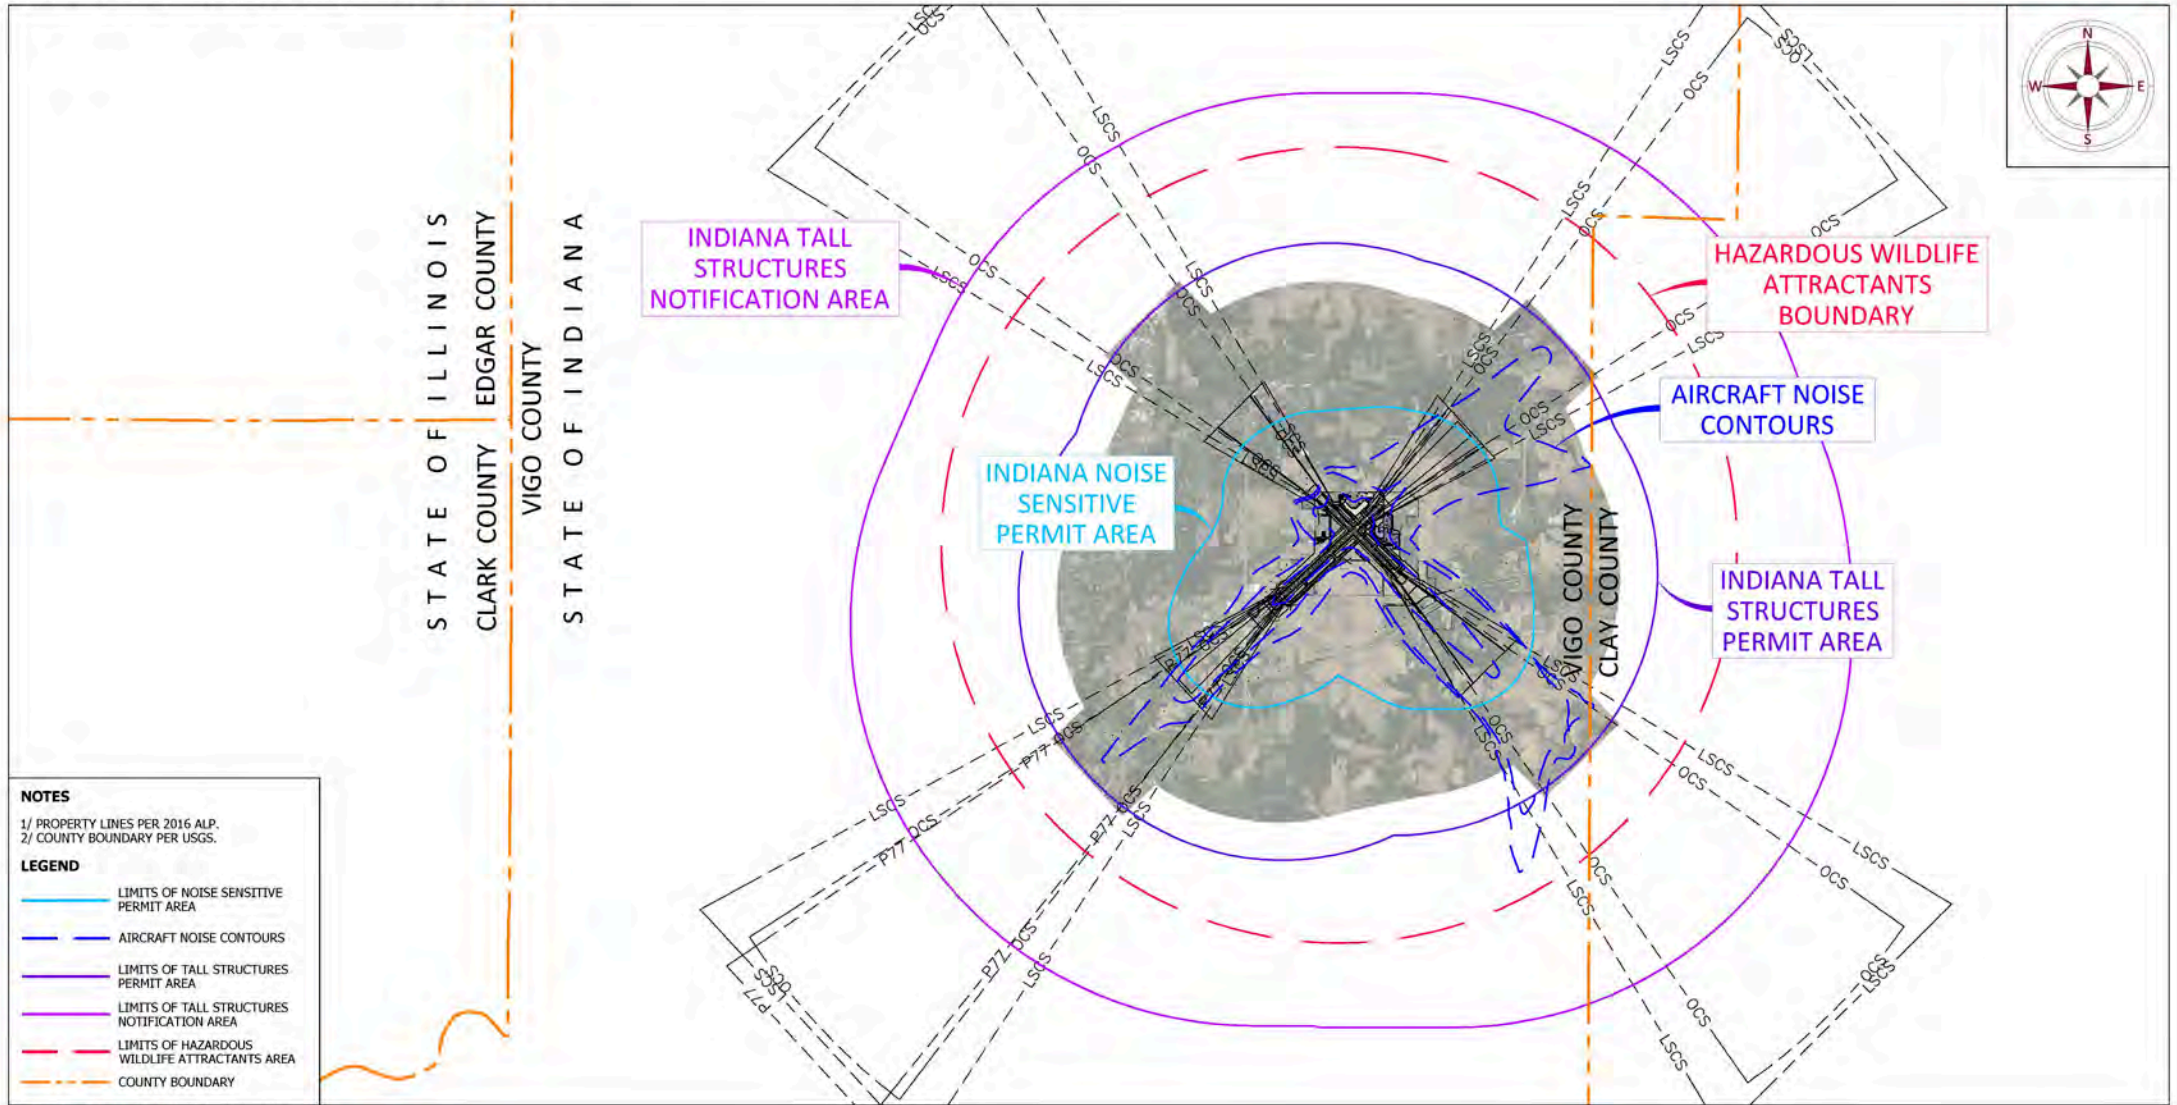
STATE OF ILLINOIS
EDGAR COUNTY
CLARK COUNTY
VIGO COUNTY
STATE OF INDIANA

INDIANA TALL STRUCTURES NOTIFICATION AREA

HAZARDOUS WILDLIFE ATTRACTANTS BOUNDARY

AIRCRAFT NOISE CONTOURS

INDIANA NOISE SENSITIVE PERMIT AREA

VIGO COUNTY
CLAY COUNTY

INDIANA TALL STRUCTURES PERMIT AREA

N
W
E
S

LSCS
OCS
P77

NOTES
1/ PROPERTY LINES PER 2016 ALP.
2/ COUNTY BOUNDARY PER USGS.

LEGEND
LIMITS OF NOISE SENSITIVE PERMIT AREA
AIRCRAFT NOISE CONTOURS
LIMITS OF TALL STRUCTURES PERMIT AREA
LIMITS OF TALL STRUCTURES NOTIFICATION AREA
LIMITS OF HAZARDOUS WILDLIFE ATTRACTANTS AREA
COUNTY BOUNDARY